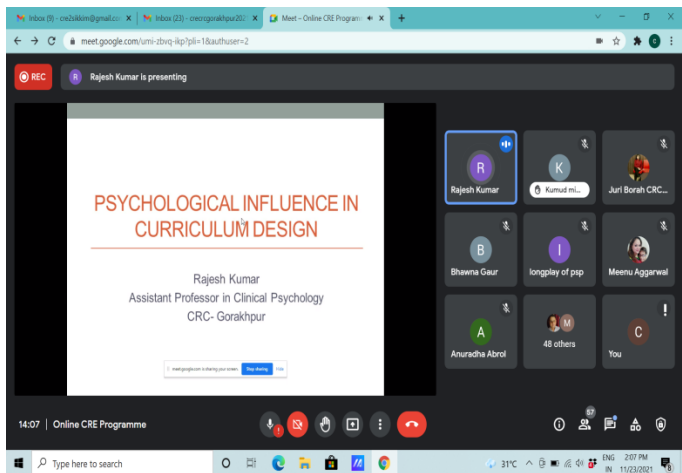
Inbox (9) - cre2sikkim@gmail.co ×
Inbox (23) - crecrcgorakhpur202 ×
Meet - Online CRE Program ×
+

meet.google.com/umi-zbvq-iikp?pli=1&authuser=2

REC
R Rajesh Kumar is presenting

PSYCHOLOGICAL INFLUENCE IN CURRICULUM DESIGN

Rajesh Kumar
Assistant Professor in Clinical Psychology
CRC- Gorakhpur

meet.google.com is sharing your screen. Stop sharing Hide

R Rajesh Kumar
K Kumud mi...
Juri Borah CRC...
B Bhawna Gaur
I longplay of psp
Meenu Aggarwal
A Anuradha Abrol
48 others
C You

14:07 | Online CRE Programme

57

Type here to search

31°C ENG IN 2:07 PM 11/23/2021